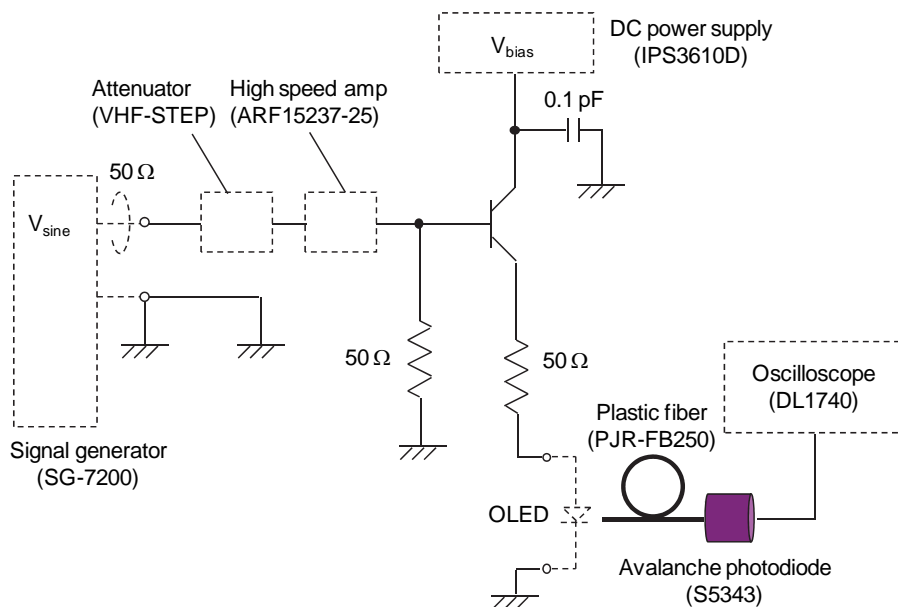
$V_{bias}$

DC power supply (IPS3610D)

Attenuator (VHF-STEP)

High speed amp (ARF15237-25)

0.1 pF

50 Ω

$V_{sine}$

50 Ω

50 Ω

Oscilloscope (DL1740)

Plastic fiber (PJR-FB250)

Signal generator (SG-7200)

OLED

Avalanche photodiode (S5343)